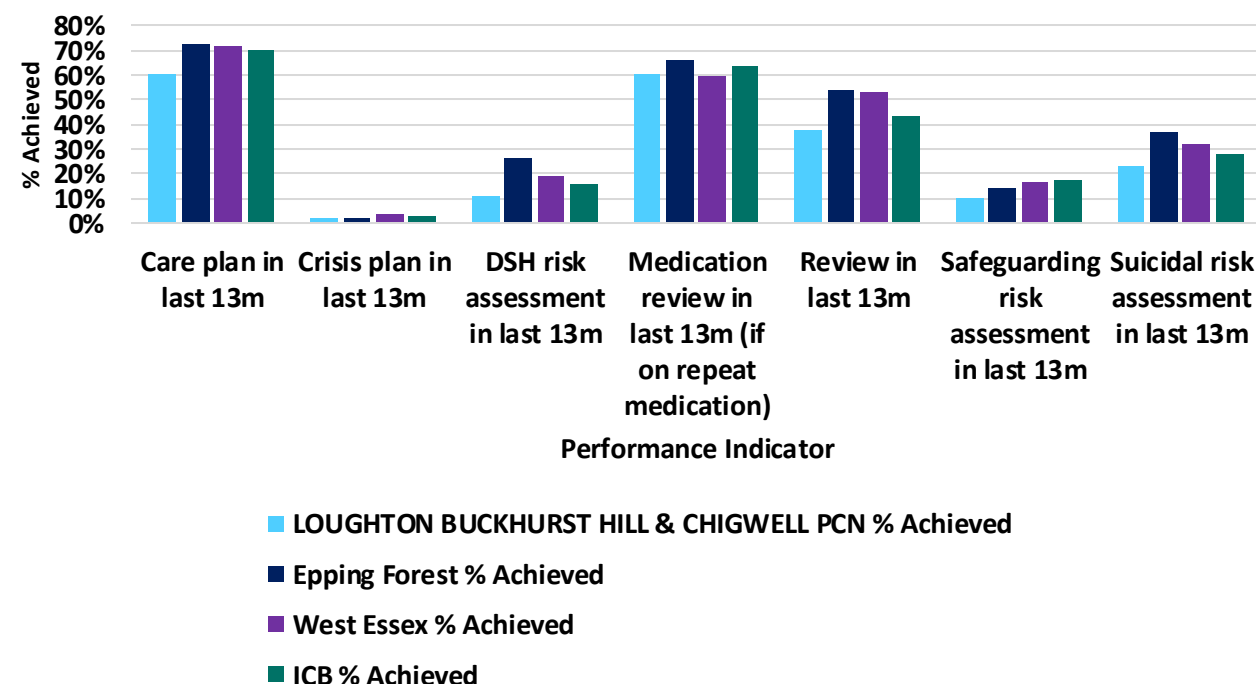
80%
70%
60%
50%
40%
30%
20%
10%
0%

% Achieved

Care plan in last 13m
Crisis plan in last 13m
DSH risk assessment in last 13m
Medication review in last 13m (if on repeat medication)
Review in last 13m
Safeguarding risk assessment in last 13m
Suicidal risk assessment in last 13m

Performance Indicator

LOUGHTON BUCKHURST HILL & CHIGWELL PCN % Achieved
Epping Forest % Achieved
West Essex % Achieved
ICB % Achieved